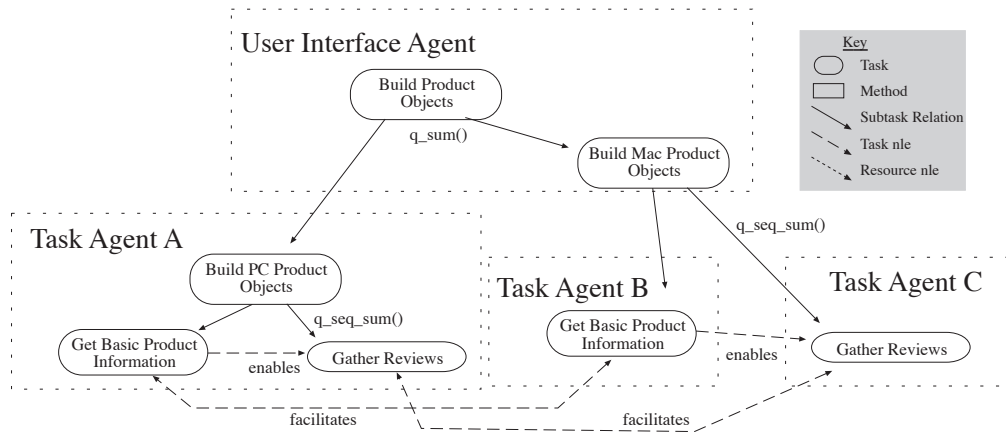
User Interface Agent

Key
Task
Method
Subtask Relation
Task nle
Resource nle

Build Product Objects

q_sum()

Build Mac Product Objects

q_seq_sum()

Task Agent A

Build PC Product Objects

q_seq_sum()

Get Basic Product Information

enables

Gather Reviews

Task Agent B

Get Basic Product Information

enables

Task Agent C

Gather Reviews

facilitates

facilitates